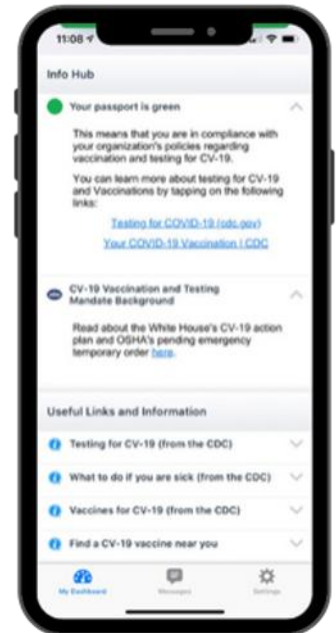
11:08

Info Hub

Your passport is green

This means that you are in compliance with your organization's policies regarding vaccination and testing for CV-19.

You can learn more about testing for CV-19 and Vaccinations by tapping on the following links:

Testing for COVID-19 (cdc.gov)

Your COVID-19 Vaccination | CDC

CV-19 Vaccination and Testing Mandate Background

Read about the White House's CV-19 action plan and OSHA's pending emergency temporary order here.

Useful Links and Information

Testing for CV-19 (from the CDC)

What to do if you are sick (from the CDC)

Vaccines for CV-19 (from the CDC)

Find a CV-19 vaccine near you

My Dashboard

Messages

Settings